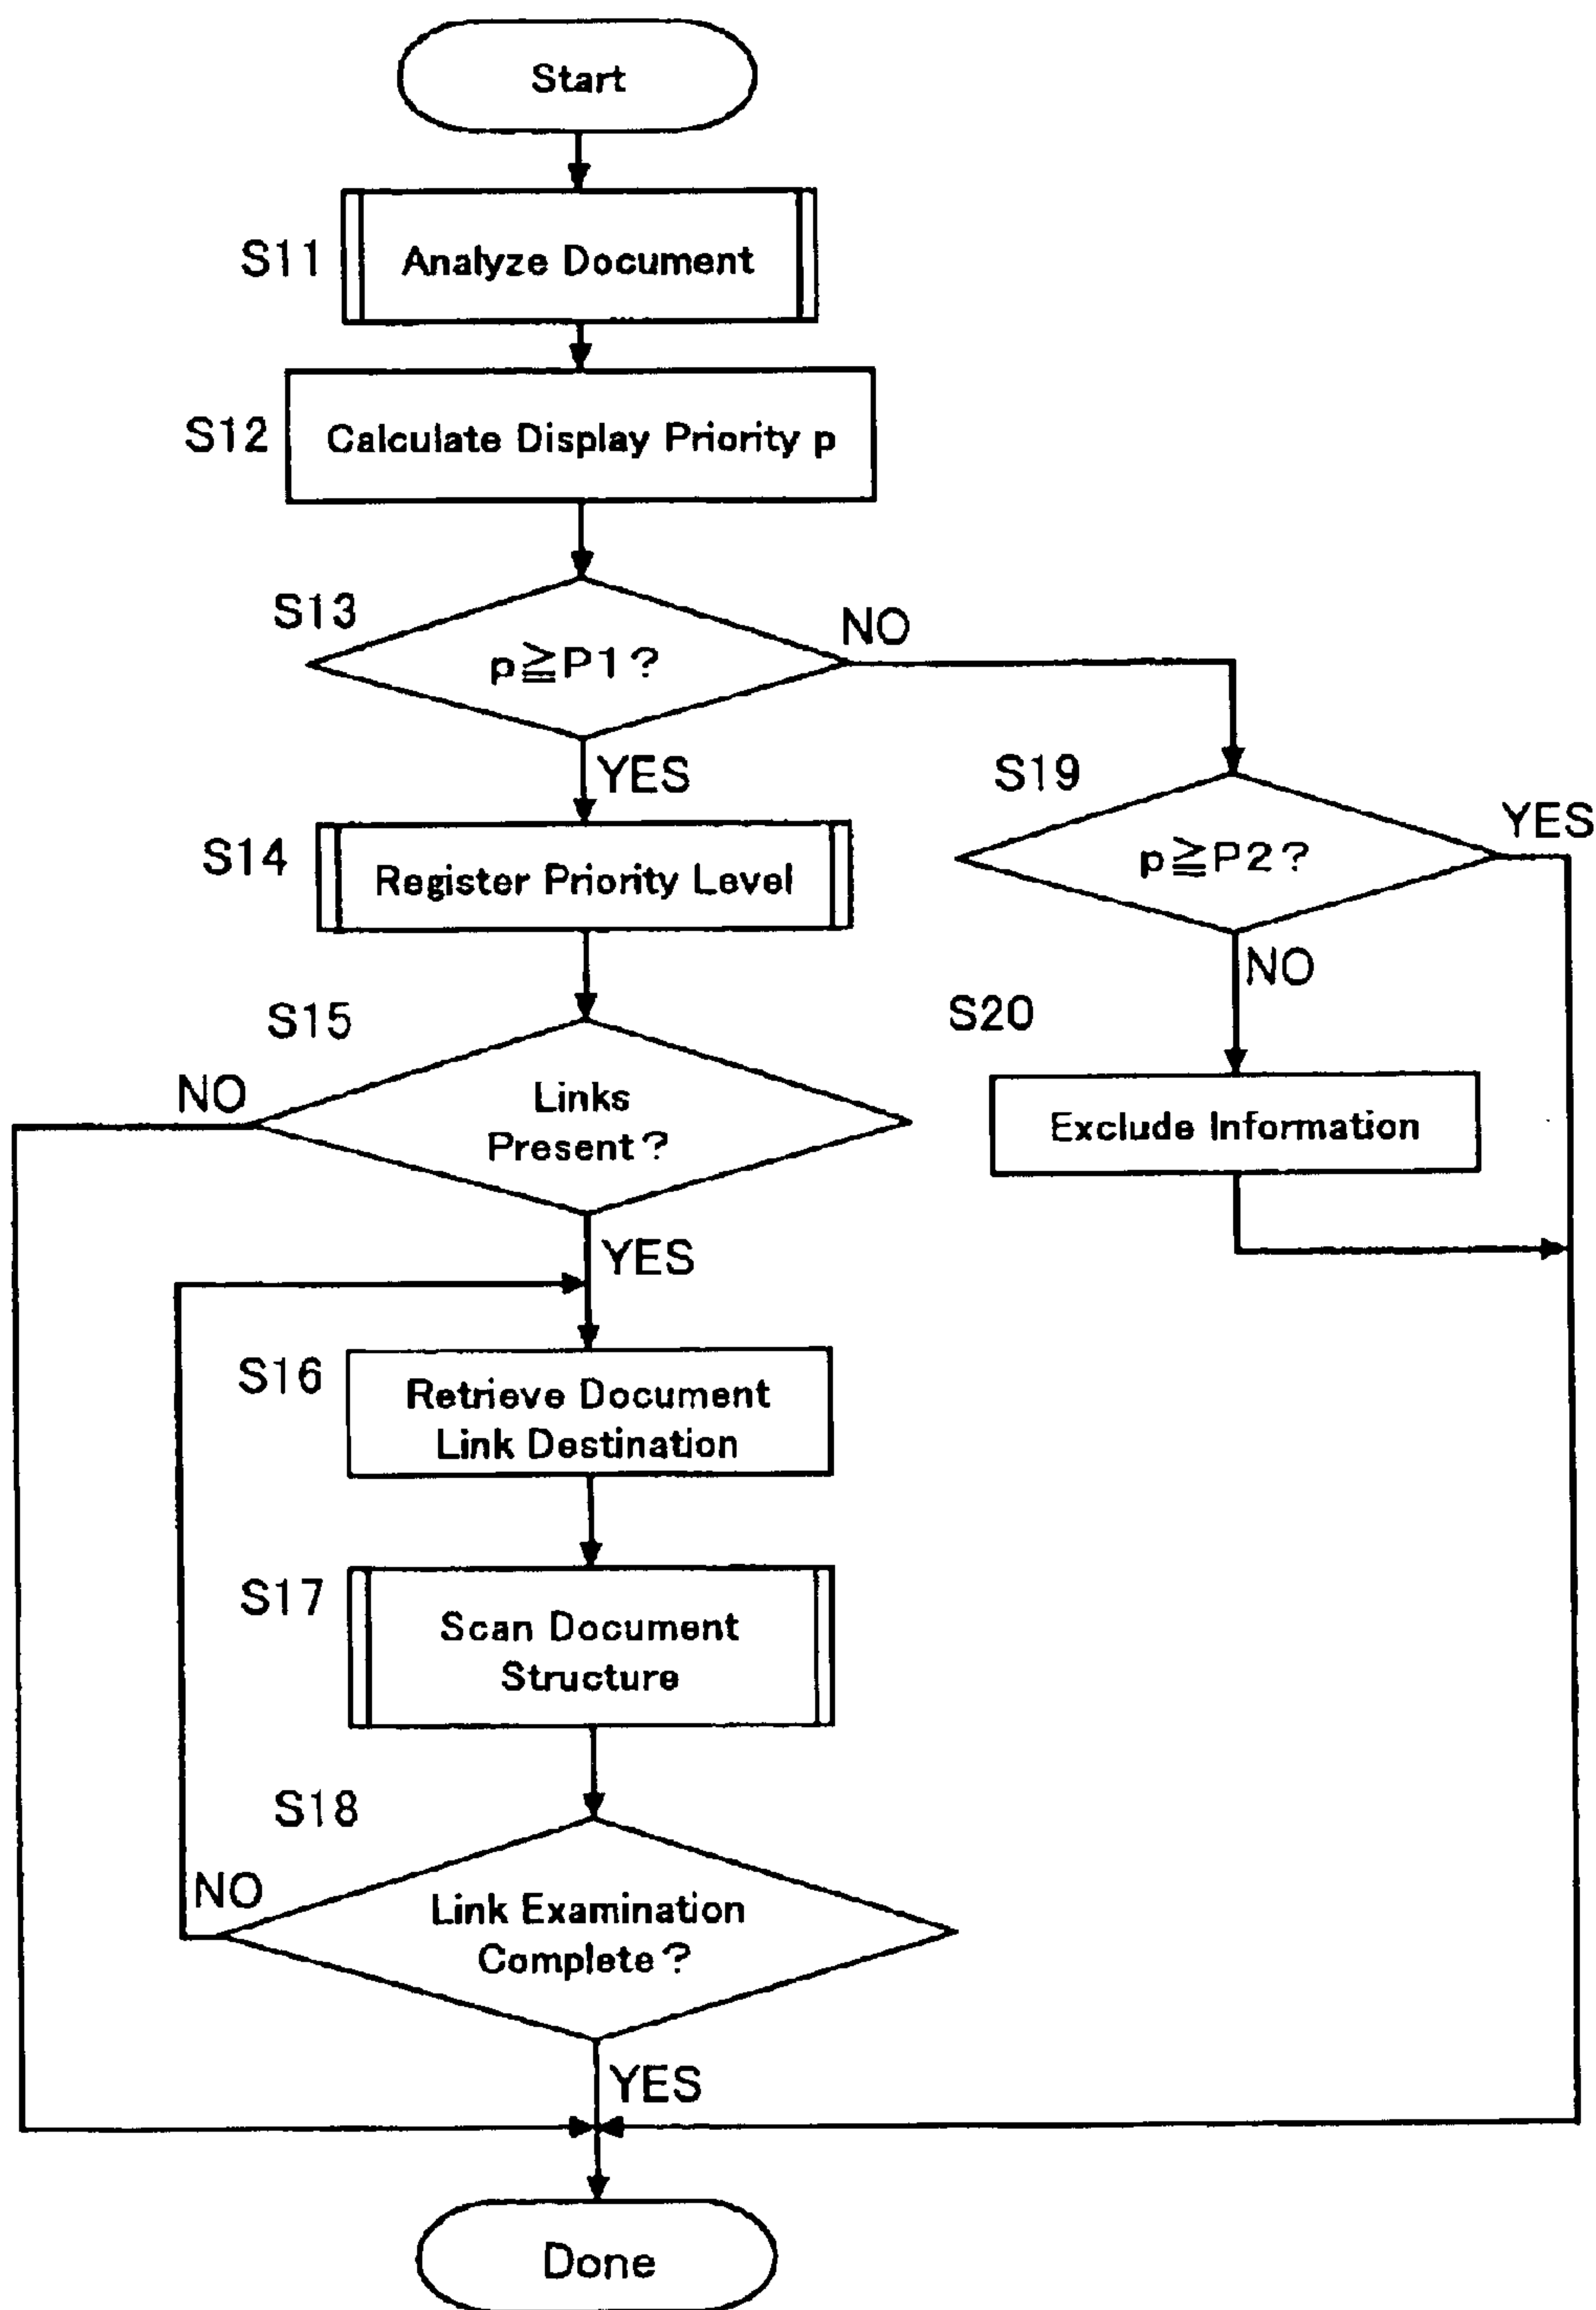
Start

S11 Analyze Document

S12 Calculate Display Priority p

S13 $p \geqq P1$?

NO

YES

S19 $p \geqq P2$?

YES

S14 Register Priority Level

NO

S15

S20

NO

Links Present?

Exclude Information

YES

S16 Retrieve Document Link Destination

S17 Scan Document Structure

S18

NO

Link Examination Complete?

YES

Done